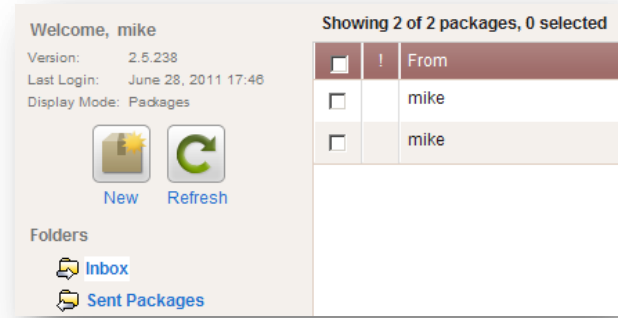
Welcome, mike

Version: 2.5.238
Last Login: June 28, 2011 17:46
Display Mode: Packages

New Refresh

Folders

Inbox

Sent Packages

Showing 2 of 2 packages, 0 selected

| | ! | From |
|---|---|---|
| | | mike |
| | | mike |